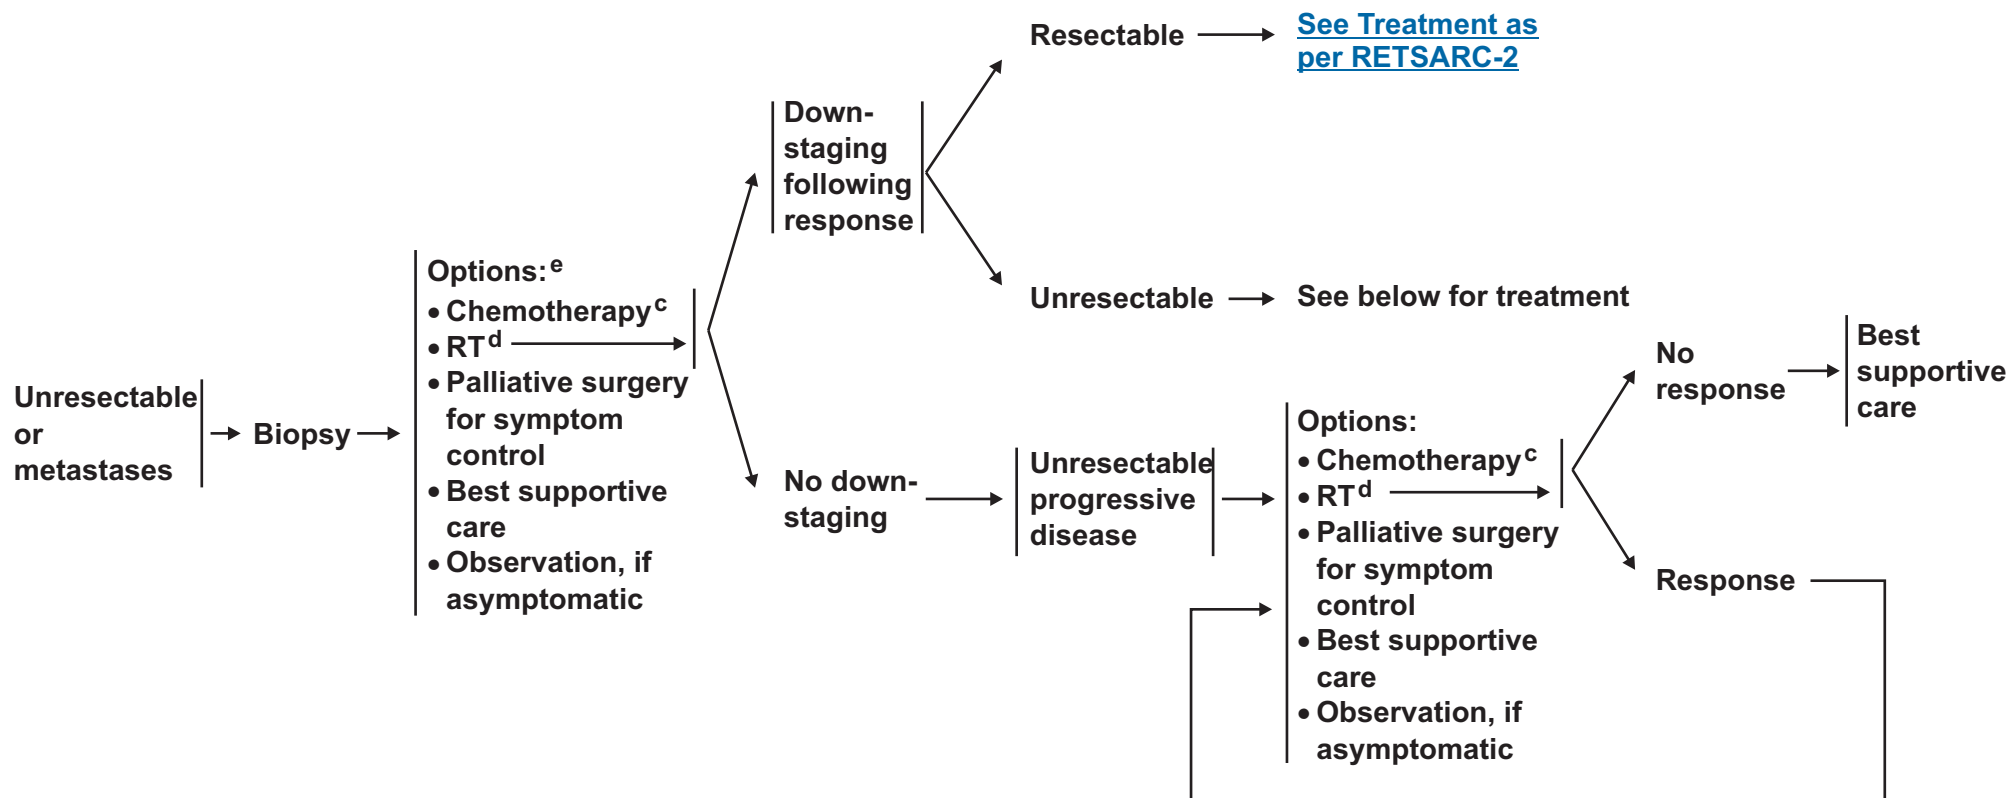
Unresectable or metastases

Biopsy

Options:$^{e}$
• Chemotherapy$^{c}$
• RT$^{d}$
• Palliative surgery for symptom control
• Best supportive care
• Observation, if asymptomatic

Down-staging following response

Resectable

See Treatment as per RETSARC-2

Unresectable

See below for treatment

No down-staging

Unresectable progressive disease

Options:
• Chemotherapy$^{c}$
• RT$^{d}$
• Palliative surgery for symptom control
• Best supportive care
• Observation, if asymptomatic

No response

Best supportive care

Response